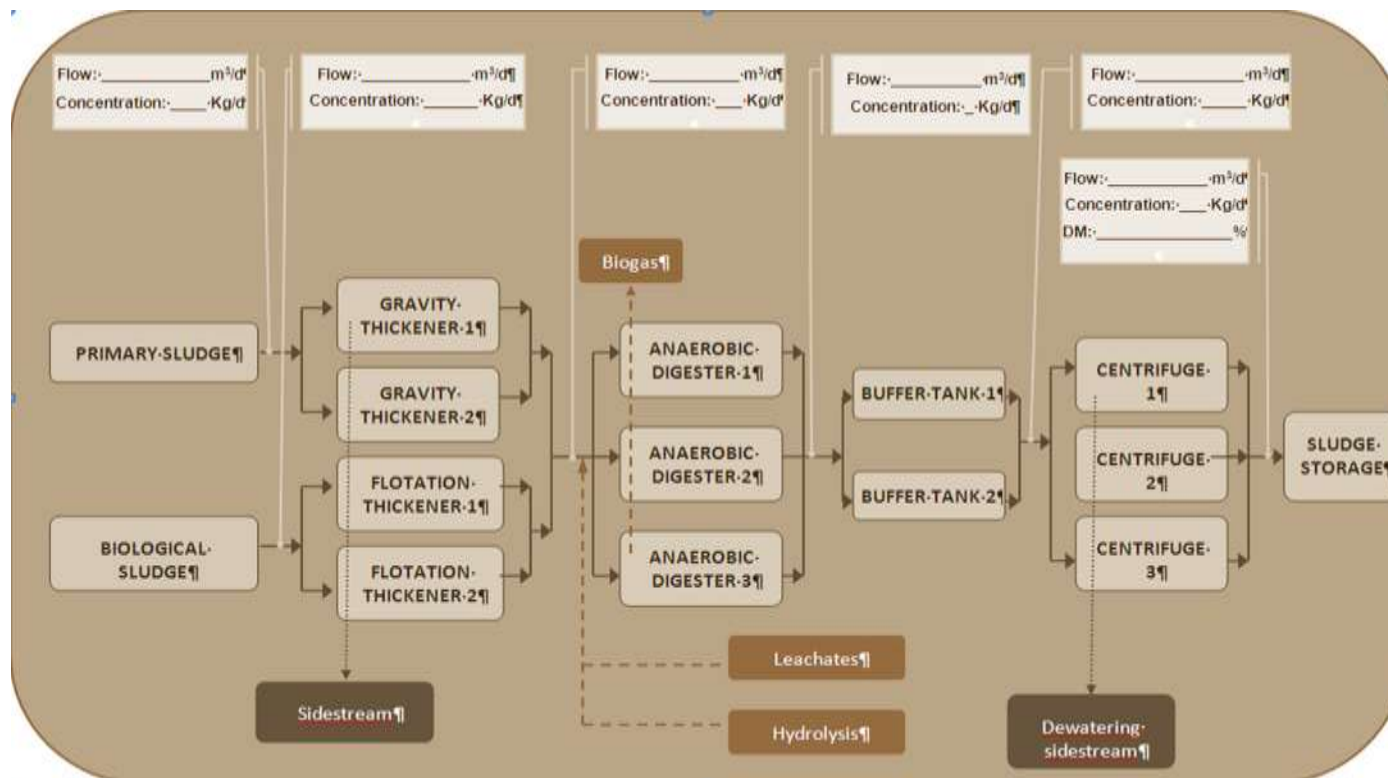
Flow:·____________m³/d
Concentration:·____·Kg/d

Flow:·____________·m³/d¶
Concentration:·______·Kg/d¶

Flow:·__________·m³/d¶
Concentration:·___·Kg/d

Flow:·__________·m³/d¶
Concentration:·_·Kg/d¶

Flow:·____________·m³/d¶
Concentration:·______·Kg/d

Flow:·____________·m³/d
Concentration:·___·Kg/d
DM:·______________%

Biogas¶

PRIMARY·SLUDGE¶

BIOLOGICAL·SLUDGE¶

GRAVITY·THICKENER·1¶

GRAVITY·THICKENER·2¶

FLOTATION·THICKENER·1¶

FLOTATION·THICKENER·2¶

ANAEROBIC·DIGESTER·1¶

ANAEROBIC·DIGESTER·2¶

ANAEROBIC·DIGESTER·3¶

BUFFER·TANK·1¶

BUFFER·TANK·2¶

CENTRIFUGE·1¶

CENTRIFUGE·2¶

CENTRIFUGE·3¶

SLUDGE·STORAGE¶

Leachates¶

Hydrolysis¶

Sidestream¶

Dewatering·sidestream¶